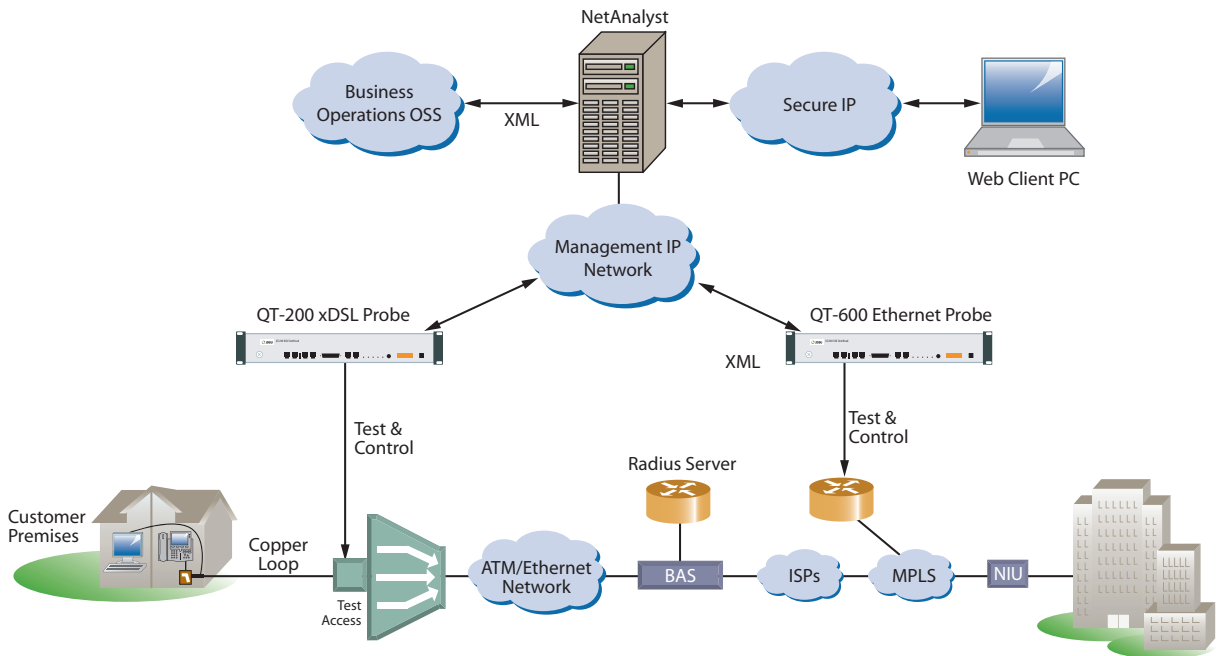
NetAnalyst

Business Operations OSS

XML

Secure IP

Web Client PC

Management IP Network

QT-200 xDSL Probe

QT-600 Ethernet Probe

XML

Test & Control

Test & Control

Radius Server

Customer Premises

Copper Loop

Test Access

ATM/Ethernet Network

BAS

ISPs

MPLS

NIU